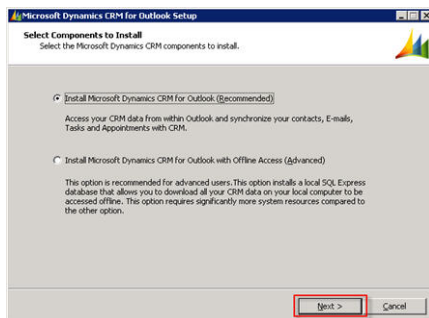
Microsoft Dynamics CRM for Outlook Setup

Select Components to Install
Select the Microsoft Dynamics CRM components to install.

Install Microsoft Dynamics CRM for Outlook (Recommended)

Access your CRM data from within Outlook and synchronize your contacts, E-mails, Tasks and Appointments with CRM.

Install Microsoft Dynamics CRM for Outlook with Offline Access (Advanced)

This option is recommended for advanced users. This option installs a local SQL Express database that allows you to download all your CRM data on your local computer to be accessed offline. This option requires significantly more system resources compared to the other option.

Next >

Cancel